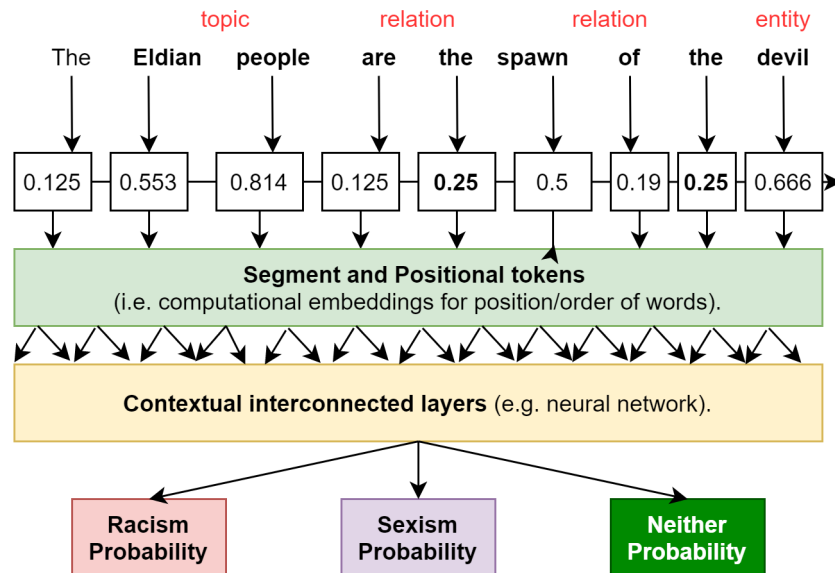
topic relation relation entity

The **Eldian** **people** **are** **the** **spawn** **of** **the** **devil**

0.125 0.553 0.814 0.125 **0.25** 0.5 0.19 **0.25** 0.666

**Segment and Positional tokens**
(i.e. computational embeddings for position/order of words).

**Contextual interconnected layers** (e.g. neural network).

**Racism Probability**

**Sexism Probability**

**Neither Probability**